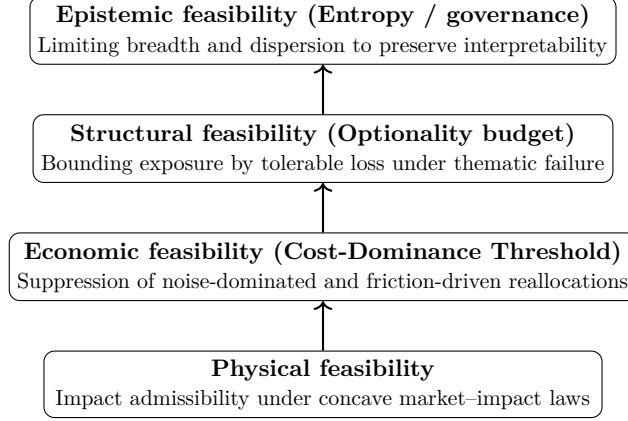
**Epistemic feasibility (Entropy / governance)**
Limiting breadth and dispersion to preserve interpretability

**Structural feasibility (Optionality budget)**
Bounding exposure by tolerable loss under thematic failure

**Economic feasibility (Cost-Dominance Threshold)**
Suppression of noise-dominated and friction-driven reallocations

**Physical feasibility**
Impact admissibility under concave market–impact laws